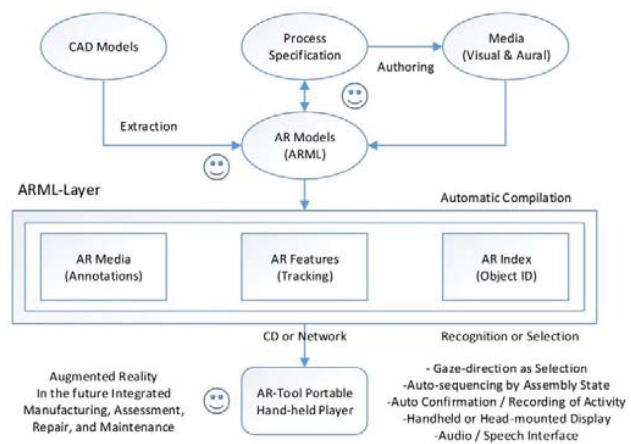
CAD Models

Process Specification

Media (Visual & Aural)

Authoring

Extraction

AR Models (ARML)

ARML-Layer

Automatic Compilation

AR Media (Annotations)

AR Features (Tracking)

AR Index (Object ID)

CD or Network

Recognition or Selection

Augmented Reality In the future Integrated Manufacturing, Assessment, Repair, and Maintenance

AR-Tool Portable Hand-held Player

- Gaze-direction as Selection
-Auto-sequencing by Assembly State
-Auto Confirmation / Recording of Activity
-Handheld or Head-mounted Display
-Audio / Speech Interface